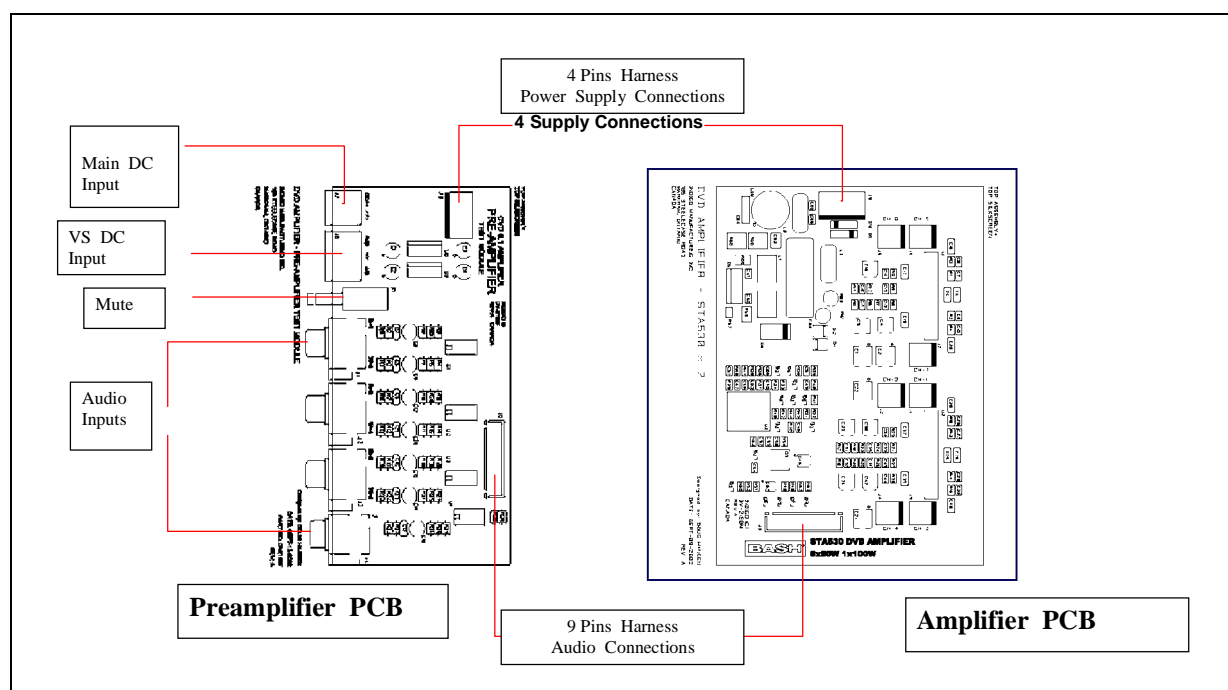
4 Pins Harness
Power Supply Connections

4 Supply Connections

Main DC Input

VS DC Input

Mute

Audio Inputs

PRE-AMPLIFIER

DVD AMPLIFIER - STA518 x 2

STA530 DVD AMPLIFIER
6x50W 1x100W

BASH

Preamplifier PCB

9 Pins Harness
Audio Connections

Amplifier PCB